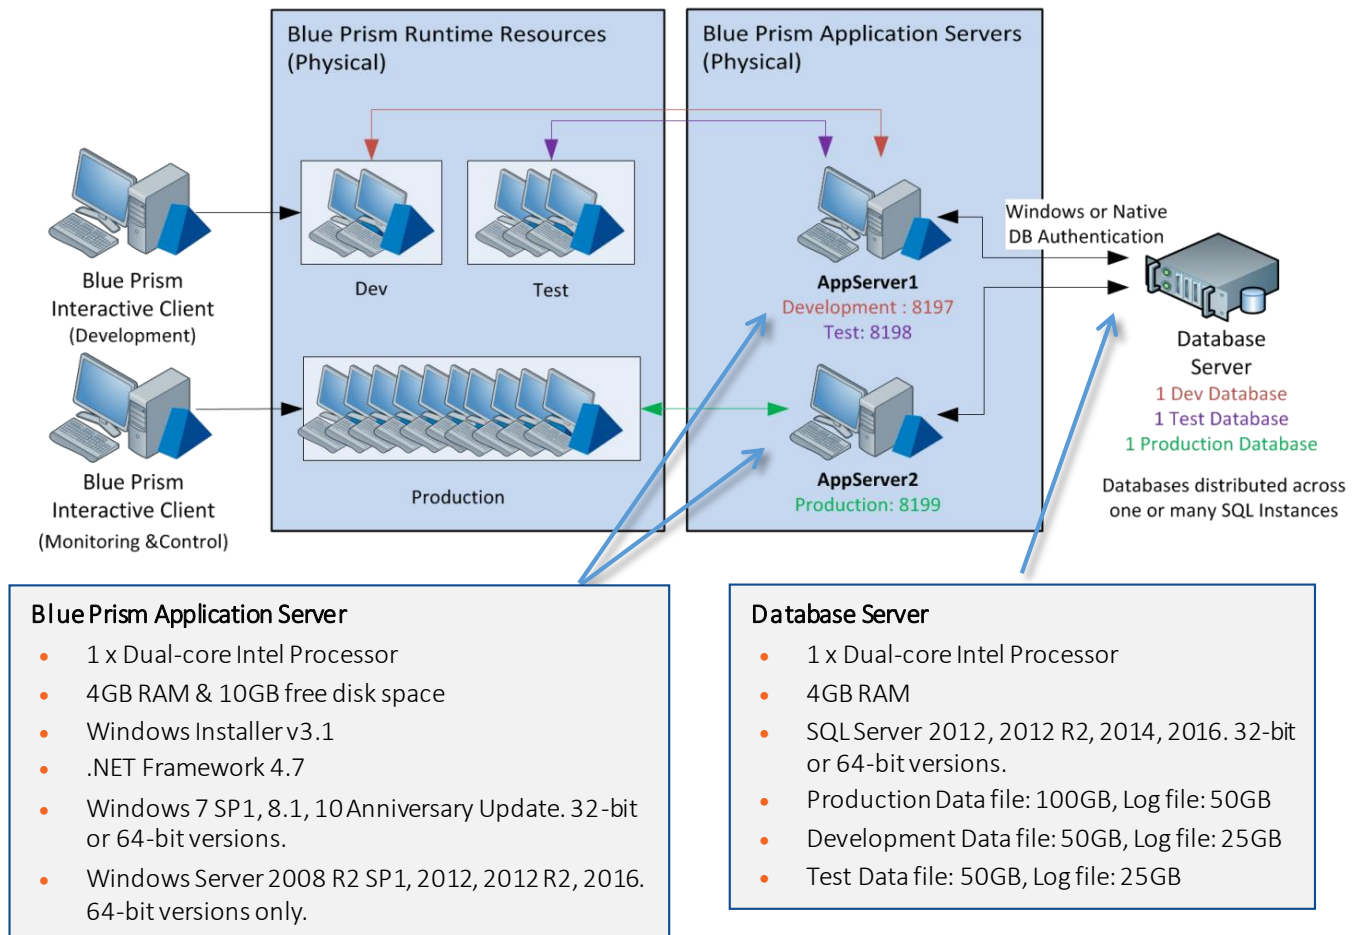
Blue Prism Runtime Resources (Physical)

Blue Prism Application Servers (Physical)

Blue Prism Interactive Client (Development)

Blue Prism Interactive Client (Monitoring &Control)

Dev

Test

Production

AppServer1
Development : 8197
Test: 8198

AppServer2
Production: 8199

Windows or Native DB Authentication

Database Server
1 Dev Database
1 Test Database
1 Production Database

Databases distributed across one or many SQL Instances

Blue Prism Application Server
- 1 x Dual-core Intel Processor
- 4GB RAM & 10GB free disk space
- Windows Installer v3.1
- .NET Framework 4.7
- Windows 7 SP1, 8.1, 10 Anniversary Update. 32-bit or 64-bit versions.
- Windows Server 2008 R2 SP1, 2012, 2012 R2, 2016. 64-bit versions only.

Database Server
- 1 x Dual-core Intel Processor
- 4GB RAM
- SQL Server 2012, 2012 R2, 2014, 2016. 32-bit or 64-bit versions.
- Production Data file: 100GB, Log file: 50GB
- Development Data file: 50GB, Log file: 25GB
- Test Data file: 50GB, Log file: 25GB